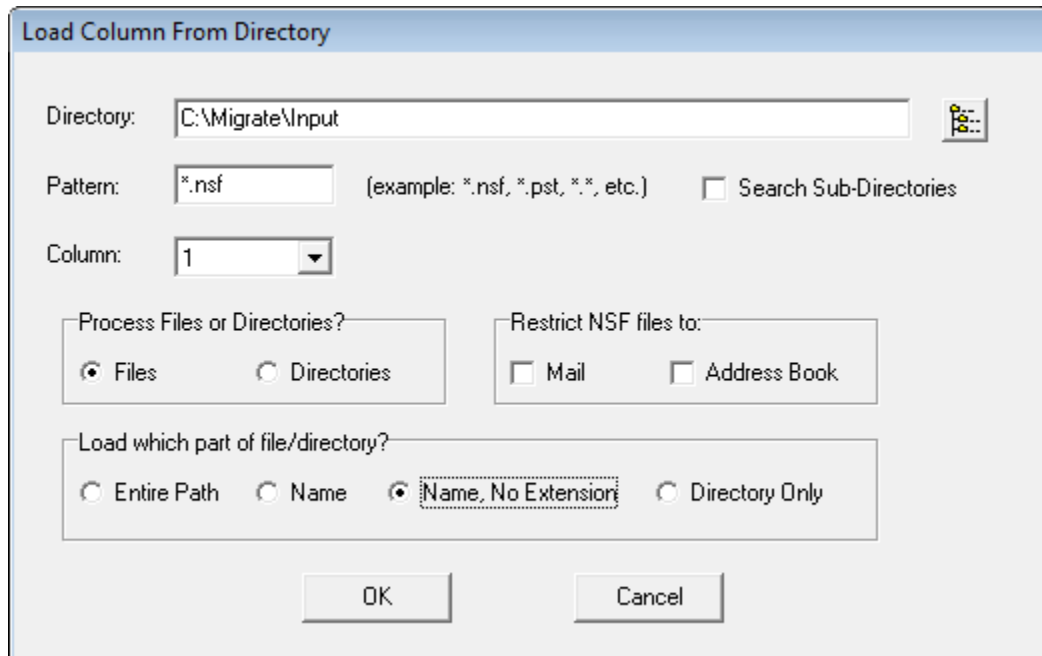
Load Column From Directory

Directory: C:\Migrate\Input

Pattern: *.nsf (example: *.nsf, *.pst, *.*, etc.) Search Sub-Directories

Column: 1

Process Files or Directories?
Files Directories

Restrict NSF files to:
Mail Address Book

Load which part of file/directory?
Entire Path Name Name, No Extension Directory Only

OK Cancel